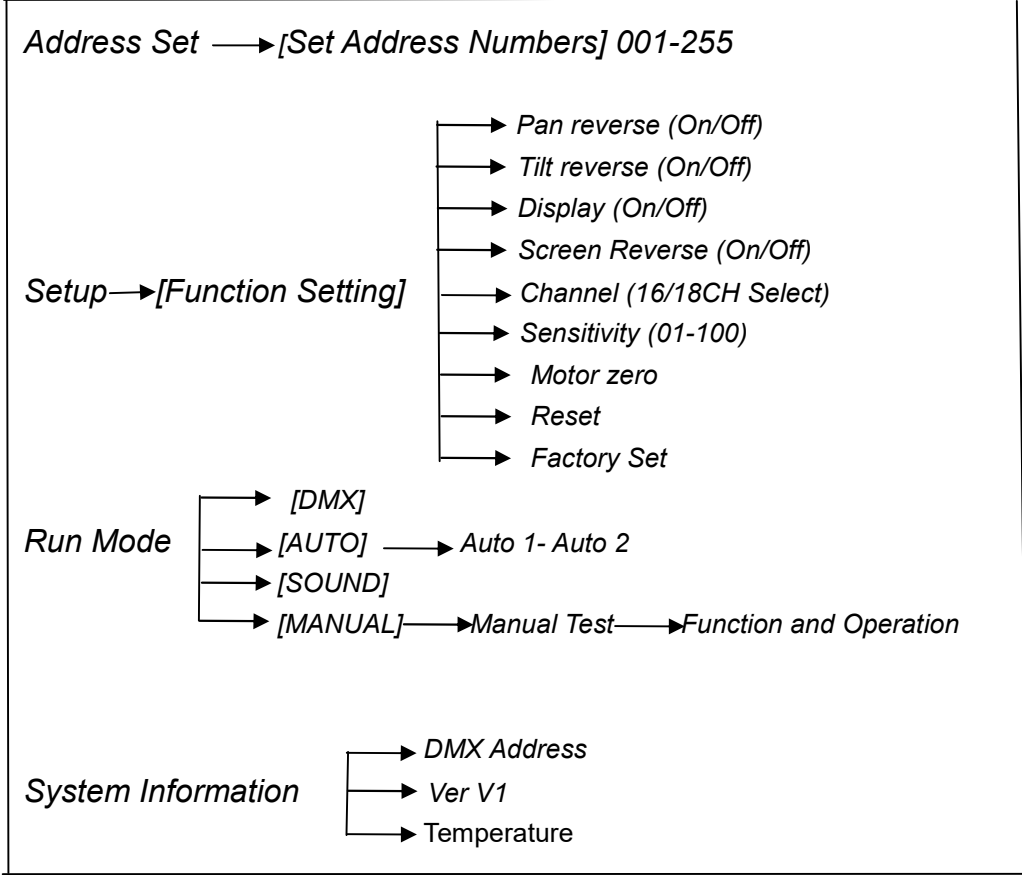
Address Set [Set Address Numbers] 001-255

Setup [Function Setting]
Pan reverse (On/Off)
Tilt reverse (On/Off)
Display (On/Off)
Screen Reverse (On/Off)
Channel (16/18CH Select)
Sensitivity (01-100)
Motor zero
Reset
Factory Set

Run Mode
[DMX]
[AUTO] Auto 1- Auto 2
[SOUND]
[MANUAL] Manual Test Function and Operation

System Information
DMX Address
Ver V1
Temperature